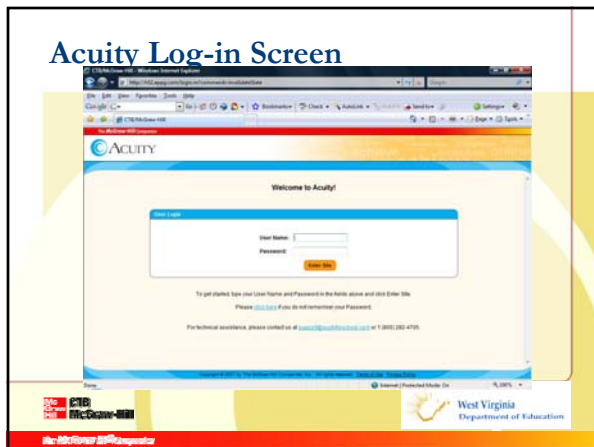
Acuity Log-in Screen

CTB/McGraw-Hill - Windows Internet Explorer

File Edit View Favorites Tools Help

Google

CTB/McGraw-Hill

The McGraw-Hill Companies

ACUITY

Welcome to Acuity!

User Login

User Name:

Password:

Enter Site

To get started, type your User Name and Password in the fields above and click Enter Site.

Please click here if you do not remember your Password.

For technical assistance, please contact us at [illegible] or 1 (800) 282-4705.

Done

Internet | Protected Mode: On

100%

CTB McGraw-Hill

West Virginia Department of Education

The McGraw-Hill Companies